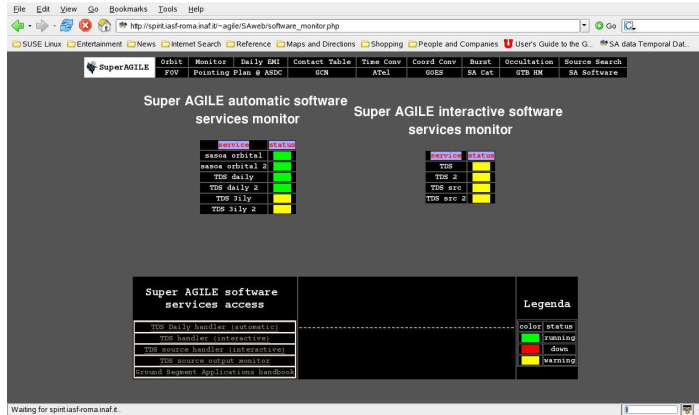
File Edit View Go Bookmarks Tools Help

http://spirit.iasf-roma.inaf.it/~agile/SAweb/software_monitor.php

Go

SUSE Linux Entertainment News Internet Search Reference Maps and Directions Shopping People and Companies User's Guide to the G... SA data Temporal Dat...

SuperAGILE

| Orbit | Monitor | Daily EMI | Contact Table | Time Conv | Coord Conv | Burst | Occultation | Source Search |
|---|---|---|---|---|---|---|---|---|
| FOV | Pointing Plan @ ASDC | GCN | ATel | GOES | SA Cat | GTB HM | SA Software | |

Super AGILE automatic software services monitor

| service | status |
|---|---|
| sasoa orbital | |
| sasoa orbital 2 | |
| TDS daily | |
| TDS daily 2 | |
| TDS 3ily | |
| TDS 3ily 2 | |

Super AGILE interactive software services monitor

| service | status |
|---|---|
| TDS | |
| TDS 2 | |
| TDS src | |
| TDS src 2 | |

Super AGILE software services access

TDS Daily handler (automatic)
TDS handler (interactive)
TDS source handler (interactive)
TDS source output monitor
Ground Segment Applications handbook

Legenda

| color | status |
|---|---|
| | running |
| | down |
| | warning |

Waiting for spirit.iasf-roma.inaf.it...